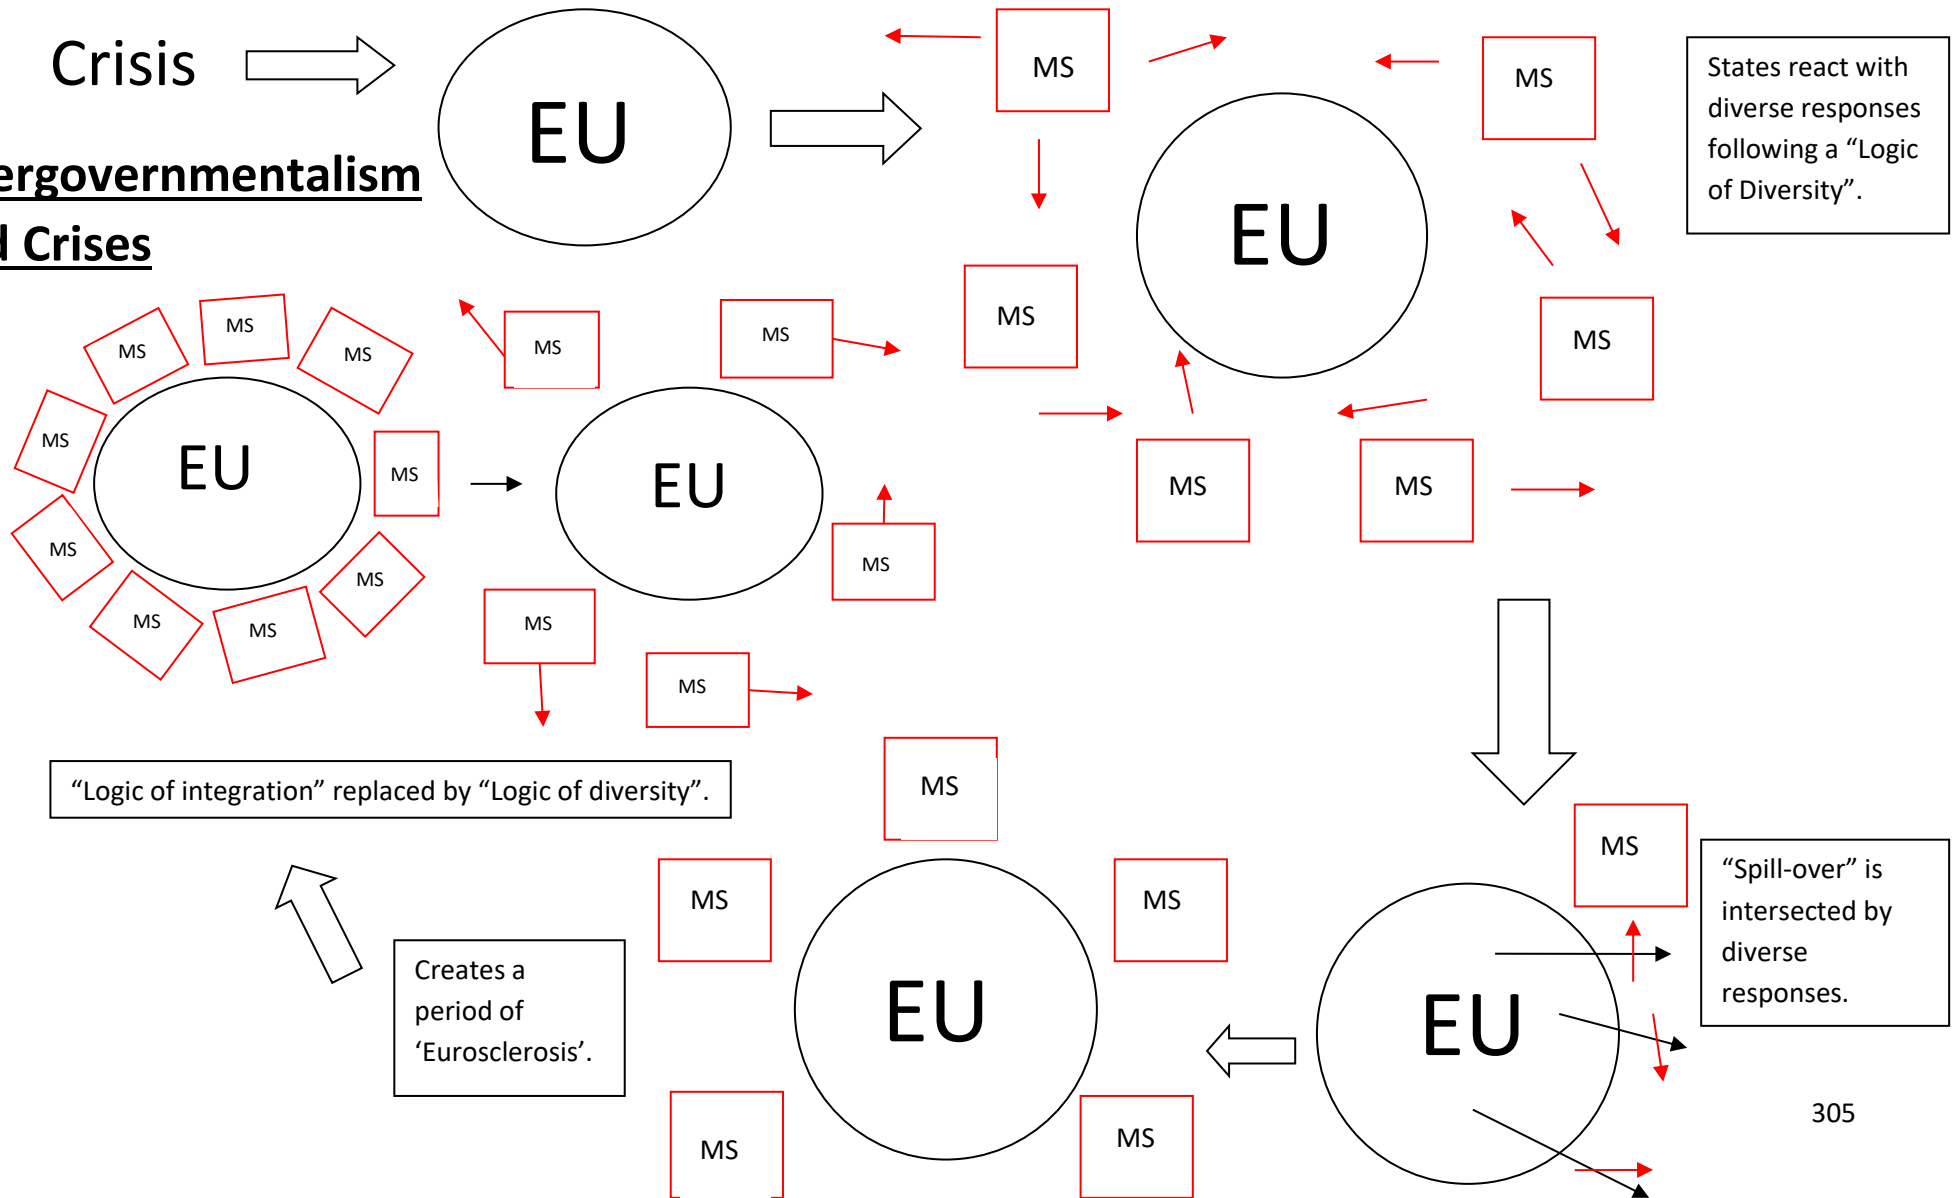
Crisis

EU

ergovernmentalism

d Crises

MS

MS

MS

EU

MS

States react with diverse responses following a "Logic of Diversity".

MS

MS

MS

MS

MS

MS

MS

MS

MS

EU

MS

EU

MS

MS

MS

MS

MS

MS

MS

MS

MS

"Logic of integration" replaced by "Logic of diversity".

MS

MS

MS

MS

"Spill-over" is intersected by diverse responses.

Creates a period of 'Eurosclerosis'.

EU

EU

MS

MS

305